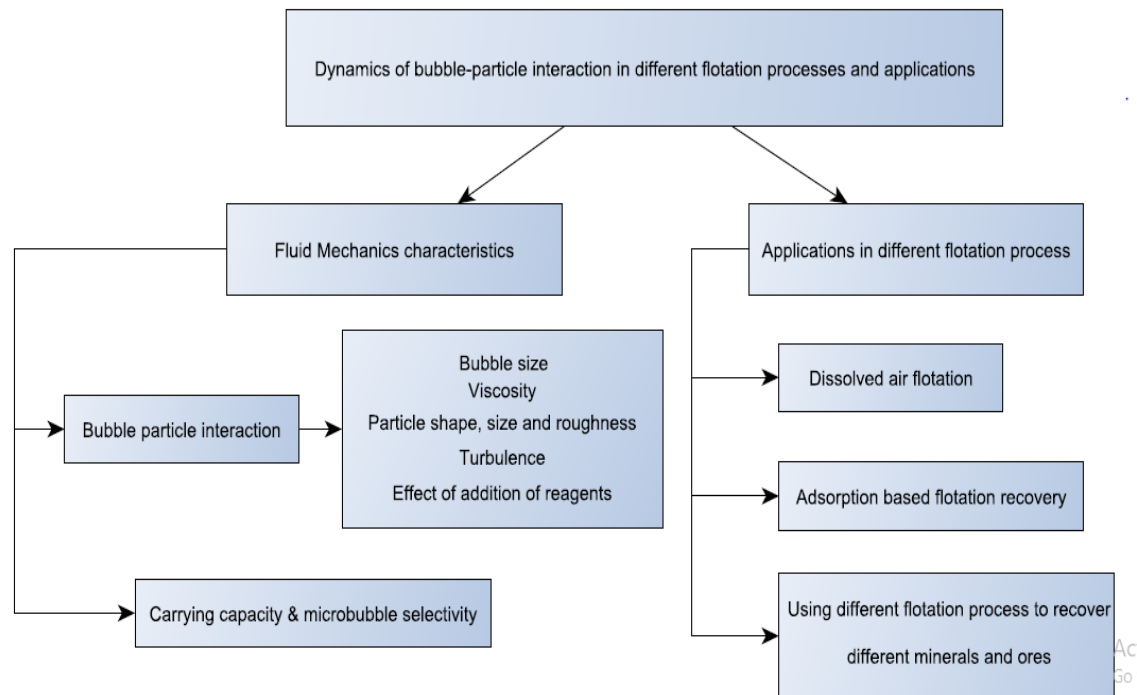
Dynamics of bubble-particle interaction in different flotation processes and applications

Fluid Mechanics characteristics

Applications in different flotation process

Bubble particle interaction

Bubble size
Viscosity
Particle shape, size and roughness
Turbulence
Effect of addition of reagents

Carrying capacity & microbubble selectivity

Dissolved air flotation

Adsorption based flotation recovery

Using different flotation process to recover different minerals and ores

Ac
Go